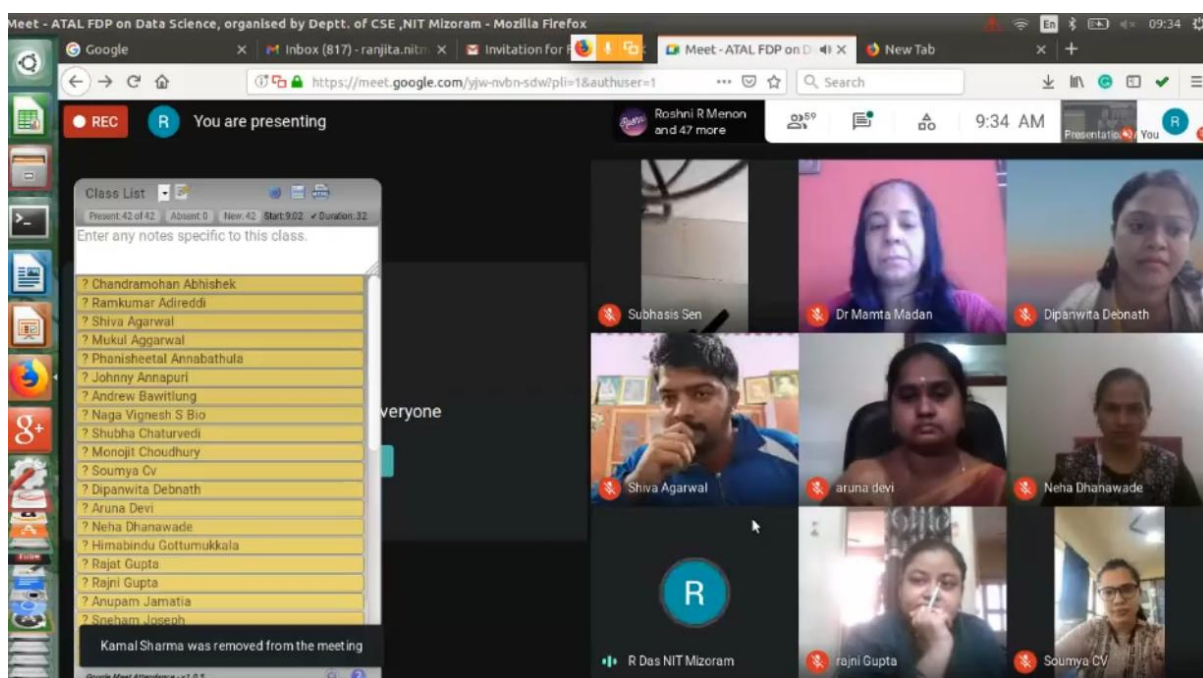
Meet - ATAL FDP on Data Science, organised by Deptt. of CSE ,NIT Mizoram - Mozilla Firefox

En 09:34

Google × Inbox (817) - ranjita.nitm × Invitation for Meet - ATAL FDP on D × New Tab × +

https://meet.google.com/yjw-nvbn-sdw?pli=1&authuser=1 ··· Search

REC R You are presenting

Roshni R Menon and 47 more 59 9:34 AM Presentatio You R

Class List
Present: 42 of 42 Absent: 0 New: 42 Start: 9:02 Duration: 32
Enter any notes specific to this class.

? Chandramohan Abhishek
? Ramkumar Adireddi
? Shiva Agarwal
? Mukul Aggarwal
? Phanisheetal Annabathula
? Johnny Annapuri
? Andrew Bawitlung
? Naga Vignesh S Bio
? Shubha Chaturvedi
? Monojit Choudhury
? Soumya Cv
? Dipanwita Debnath
? Aruna Devi
? Neha Dhanawade
? Himabindu Gottumukkala
? Rajat Gupta
? Rajni Gupta
? Anupam Jamatia
? Sneham Joseph

veryone

Kamal Sharma was removed from the meeting

Subhasis Sen
Dr Mamta Madan
Dipanwita Deonath
Shiva Agarwal
aruna devi
Neha Dhanawade
R
R Das NIT Mizoram
rajni Gupta
Soumya CV